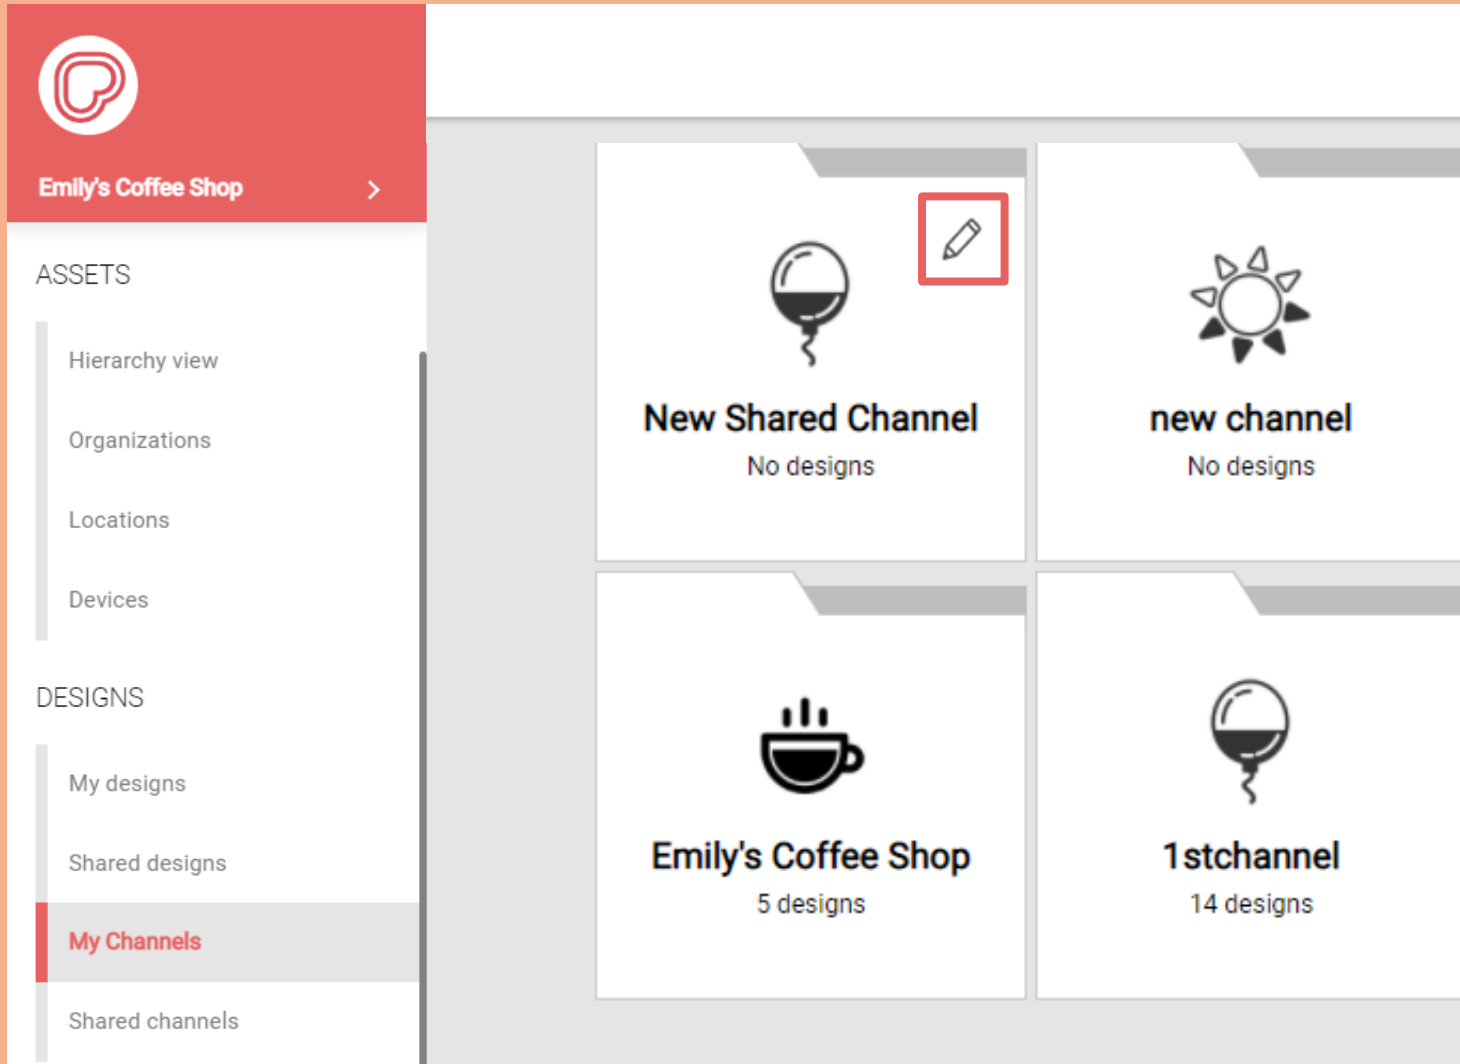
Emily's Coffee Shop

ASSETS

Hierarchy view

Organizations

Locations

Devices

DESIGNS

My designs

Shared designs

My Channels

Shared channels

New Shared Channel
No designs

new channel
No designs

Emily's Coffee Shop
5 designs

1stchannel
14 designs